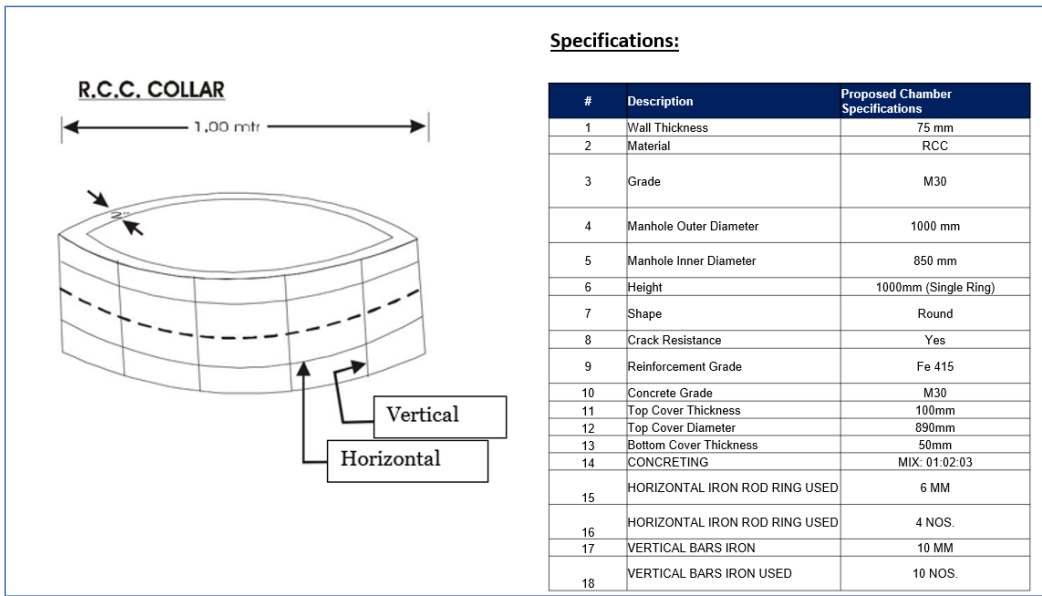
R.C.C. COLLAR

1.00 mtr

2"

Vertical

Horizontal

Specifications:

| # | Description | Proposed Chamber Specifications |
|---|---|---|
| 1 | Wall Thickness | 75 mm |
| 2 | Material | RCC |
| 3 | Grade | M30 |
| 4 | Manhole Outer Diameter | 1000 mm |
| 5 | Manhole Inner Diameter | 850 mm |
| 6 | Height | 1000mm (Single Ring) |
| 7 | Shape | Round |
| 8 | Crack Resistance | Yes |
| 9 | Reinforcement Grade | Fe 415 |
| 10 | Concrete Grade | M30 |
| 11 | Top Cover Thickness | 100mm |
| 12 | Top Cover Diameter | 890mm |
| 13 | Bottom Cover Thickness | 50mm |
| 14 | CONCRETING | MIX: 01:02:03 |
| 15 | HORIZONTAL IRON ROD RING USED | 6 MM |
| 16 | HORIZONTAL IRON ROD RING USED | 4 NOS. |
| 17 | VERTICAL BARS IRON | 10 MM |
| 18 | VERTICAL BARS IRON USED | 10 NOS. |